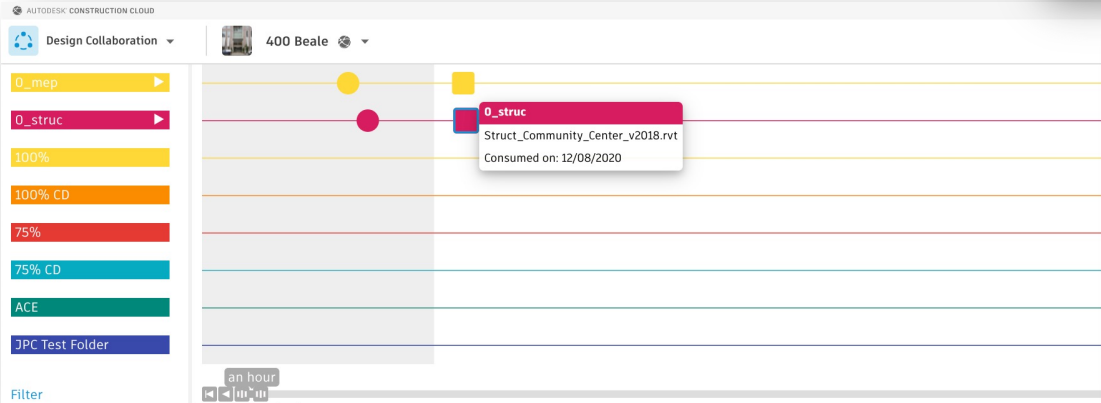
AUTODESK CONSTRUCTION CLOUD

Design Collaboration

400 Beale

0_mep

0_struc

100%

100% CD

75%

75% CD

ACE

JPC Test Folder

Filter

0_struc

Struct_Community_Center_v2018.rvt

Consumed on: 12/08/2020

an hour